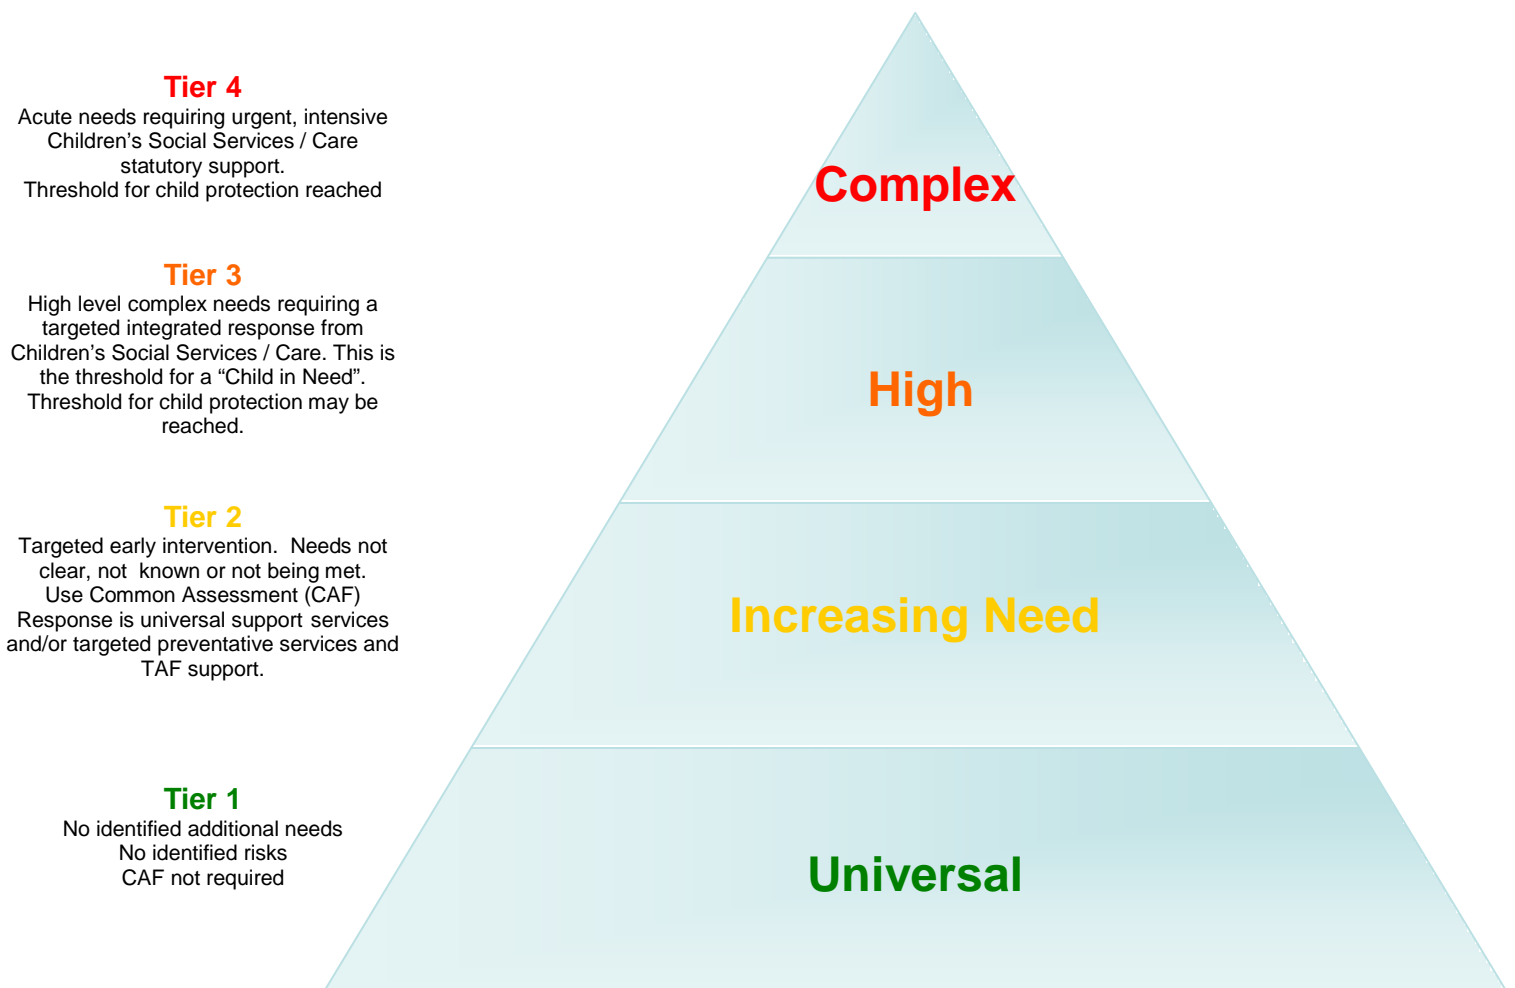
Tier 4
Acute needs requiring urgent, intensive Children's Social Services / Care statutory support.
Threshold for child protection reached

Tier 3
High level complex needs requiring a targeted integrated response from Children's Social Services / Care. This is the threshold for a "Child in Need". Threshold for child protection may be reached.

Tier 2
Targeted early intervention. Needs not clear, not known or not being met. Use Common Assessment (CAF) Response is universal support services and/or targeted preventative services and TAF support.

Tier 1
No identified additional needs
No identified risks
CAF not required

Complex

High

Increasing Need

Universal